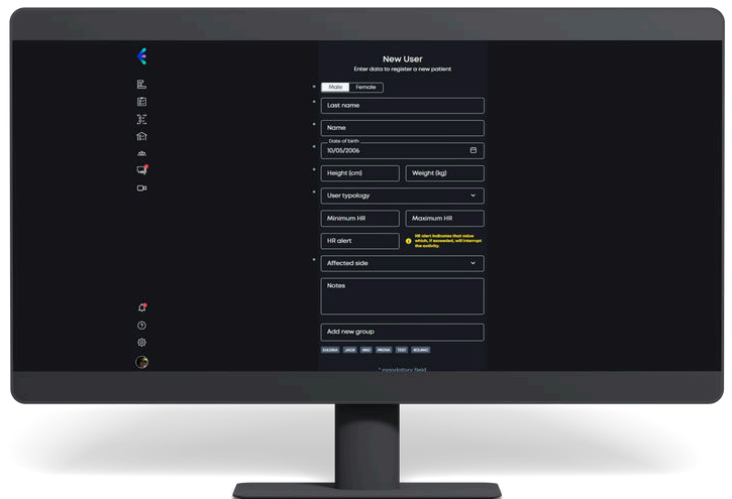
New User

Enter data to register a new patient

*
Male | Female

*
Last name

*
Name

*
Date of birth
10/05/2006

*
Height (cm)

Weight (kg)

*
User typology

Minimum HR

Maximum HR

HR alert

HR alert indicates that value which, if exceeded, will interrupt the activity.

*
Affected side

Notes

Add new group

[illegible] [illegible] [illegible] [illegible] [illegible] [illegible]

* mandatory field